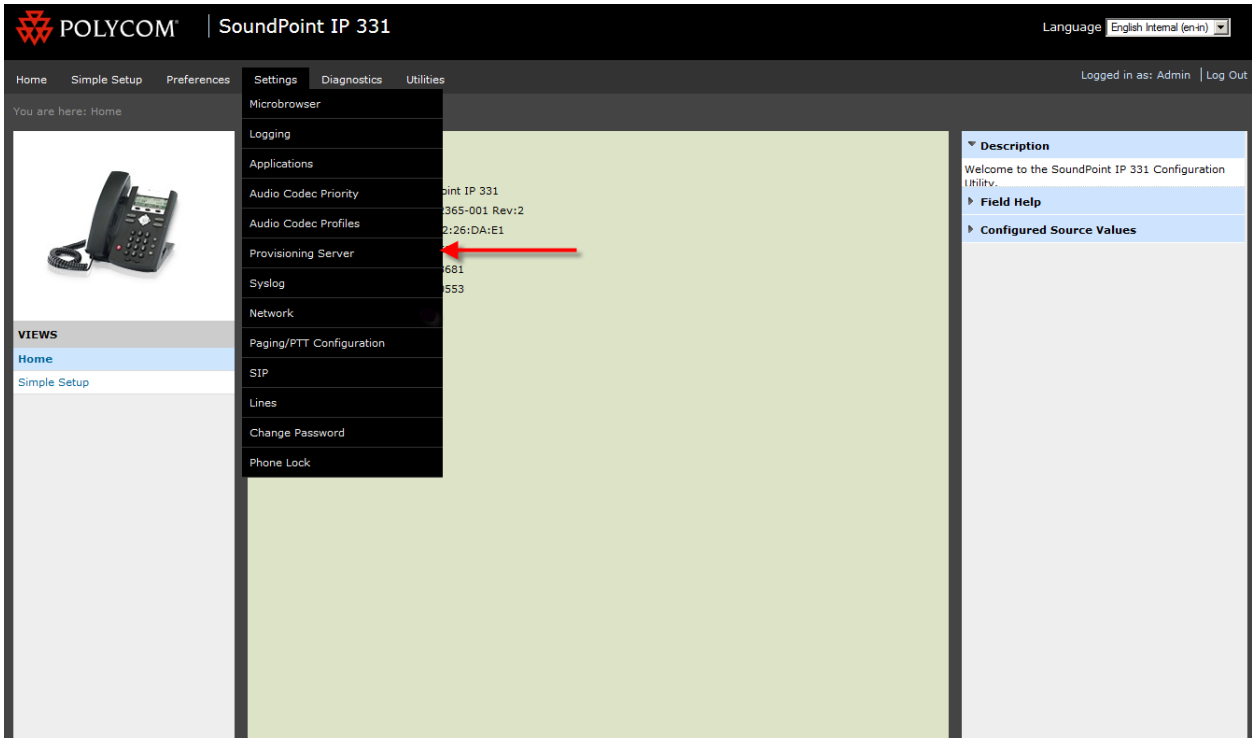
POLYCOM | SoundPoint IP 331

Language English Internal (en-in)

Home Simple Setup Preferences Settings Diagnostics Utilities

Logged in as: Admin | Log Out

You are here: Home

Microbrowser
Logging
Applications
Audio Codec Priority
Audio Codec Profiles
Provisioning Server
Syslog
Network
Paging/PTT Configuration
SIP
Lines
Change Password
Phone Lock

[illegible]oint IP 331
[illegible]2365-001 Rev:2
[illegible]2:26:DA:E1
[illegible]681
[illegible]553

VIEWS
Home
Simple Setup

Description
Welcome to the SoundPoint IP 331 Configuration Utility.
Field Help
Configured Source Values